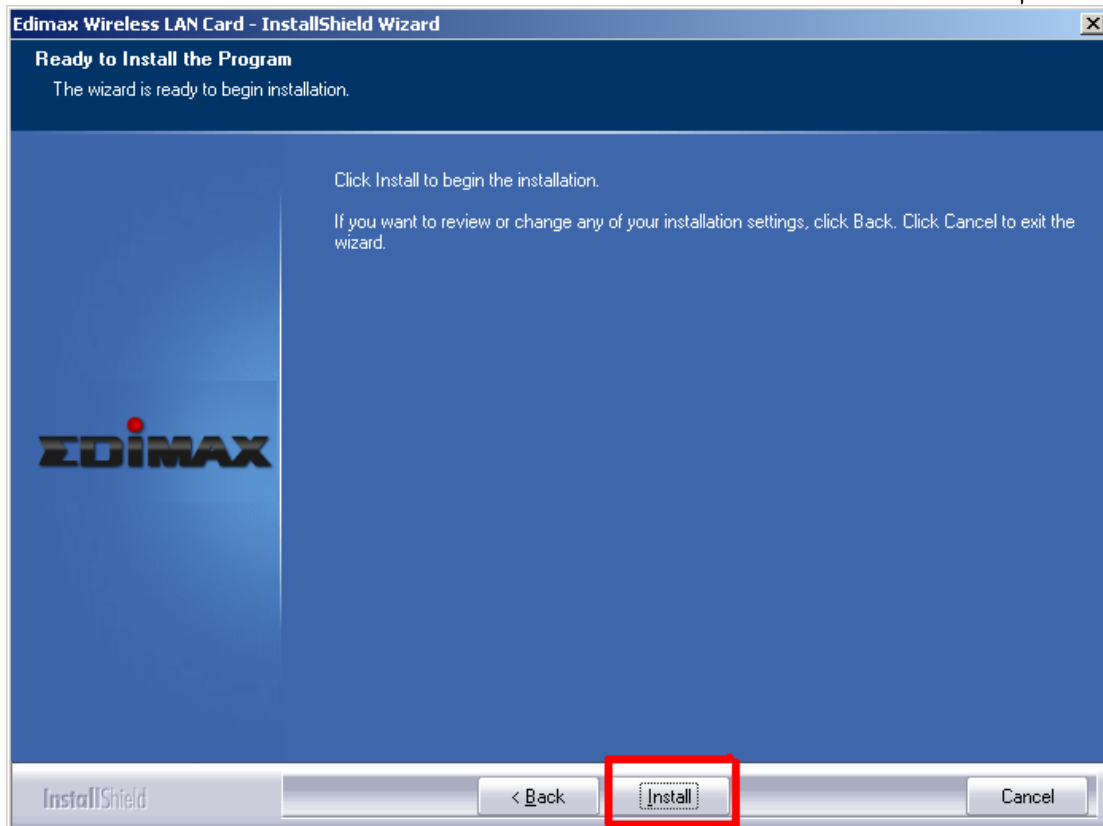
Edimax Wireless LAN Card - InstallShield Wizard

Ready to Install the Program

The wizard is ready to begin installation.

Click Install to begin the installation.

If you want to review or change any of your installation settings, click Back. Click Cancel to exit the wizard.

EDIMAX

InstallShield

< Back

Install

Cancel